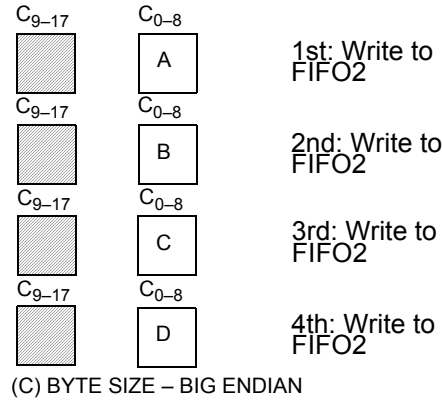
$C_{9-17}$ $C_{0-8}$

A

1st: Write to FIFO2

$C_{9-17}$ $C_{0-8}$

B

2nd: Write to FIFO2

$C_{9-17}$ $C_{0-8}$

C

3rd: Write to FIFO2

$C_{9-17}$ $C_{0-8}$

D

4th: Write to FIFO2

(C) BYTE SIZE – BIG ENDIAN